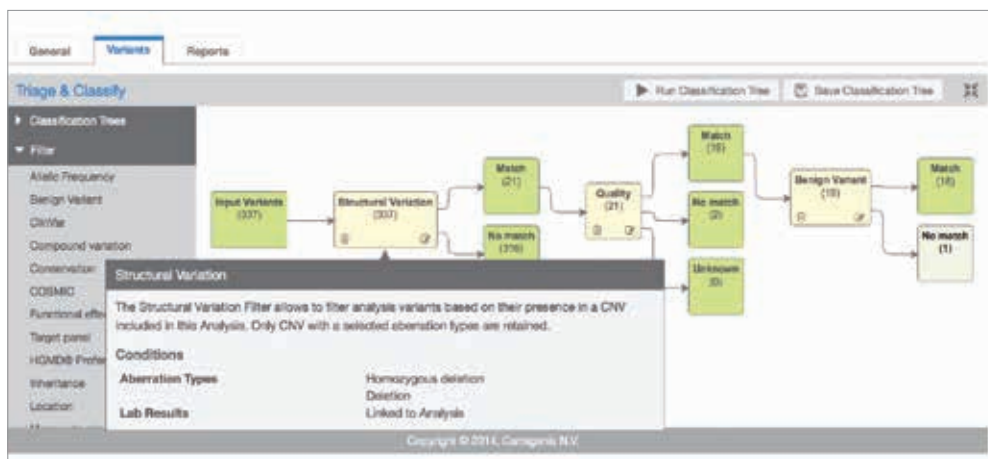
General

Variants

Reports

Triage & Classify

Run Classification Tree

Save Classification Tree

Classification Trees

Filter

Allelic Frequency

Benign Variant

ClinVar

Compound variation

Conservation

COSMIC

Functional effe

Target panel

HGMD® Profe

Inheritance

Location

Input Variants (337)

Structural Variation (337)

Match (21)

No match (316)

Quality (21)

Match (19)

No match (2)

Unknown (0)

Benign Variant (19)

Match (18)

No match (1)

Structural Variation

The Structural Variation Filter allows to filter analysis variants based on their presence in a CNV included in this Analysis. Only CNV with a selected aberration types are retained.

Conditions

| Aberration Types | Homozygous deletion |
|---|---|
| | Deletion |
| Lab Results | Linked to Analysis |

Copyright © 2014, Cartagenia N.V.